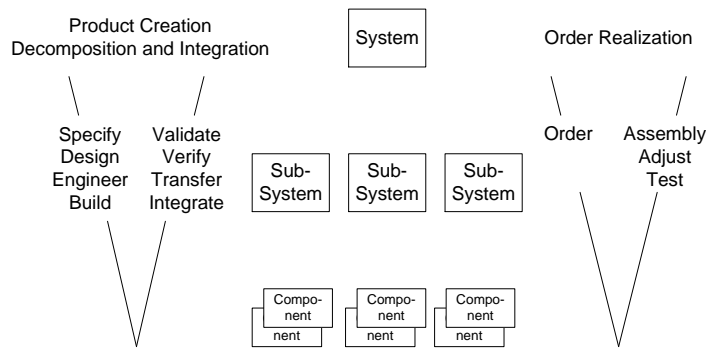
Product Creation
Decomposition and Integration

System

Order Realization

Specify
Design
Engineer
Build

Validate
Verify
Transfer
Integrate

Sub-System

Sub-System

Sub-System

Order

Assembly
Adjust
Test

Component

Component

Component